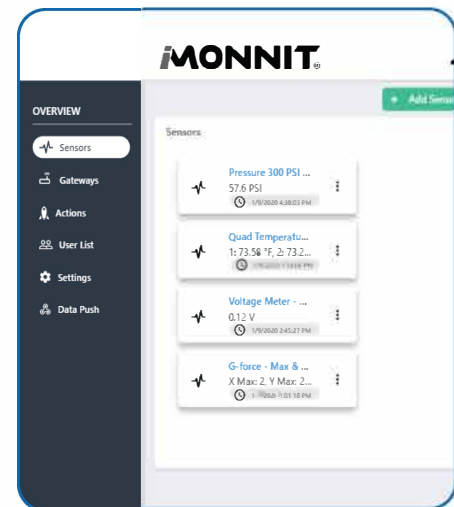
MONNIT

OVERVIEW

Sensors

Gateways

Actions

User List

Settings

Data Push

+ Add Sens

Sensors

Pressure 300 PSI ...
57.6 PSI
1/9/2020 4:38:03 PM

Quad Temperatu...
1: 73.58 °F, 2: 73.2...
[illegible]

Voltage Meter - ...
0.12 V
1/9/2020 2:45:27 PM

G-force - Max & ...
X Max: 2, Y Max: 2...
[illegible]